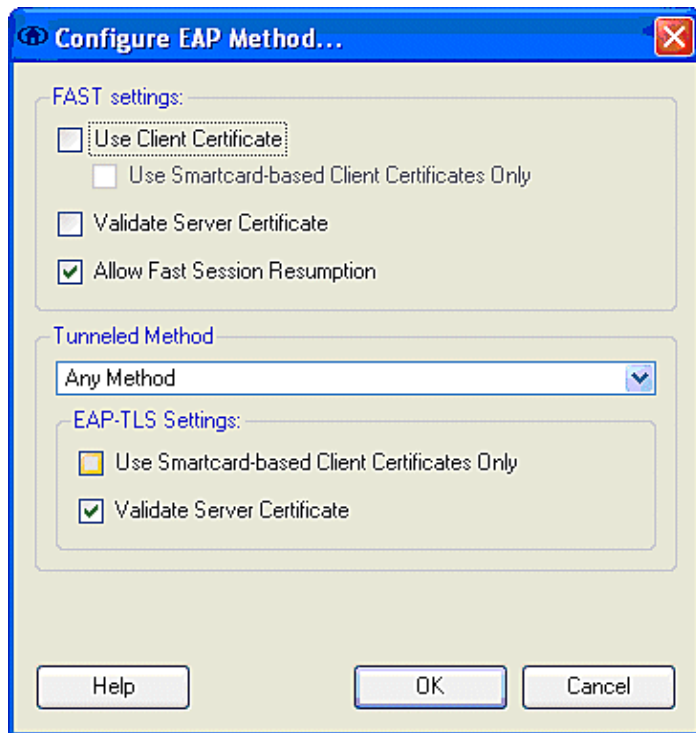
Configure EAP Method...

FAST settings:

Use Client Certificate

Use Smartcard-based Client Certificates Only

Validate Server Certificate

Allow Fast Session Resumption

Tunneled Method

Any Method

EAP-TLS Settings:

Use Smartcard-based Client Certificates Only

Validate Server Certificate

Help

OK

Cancel